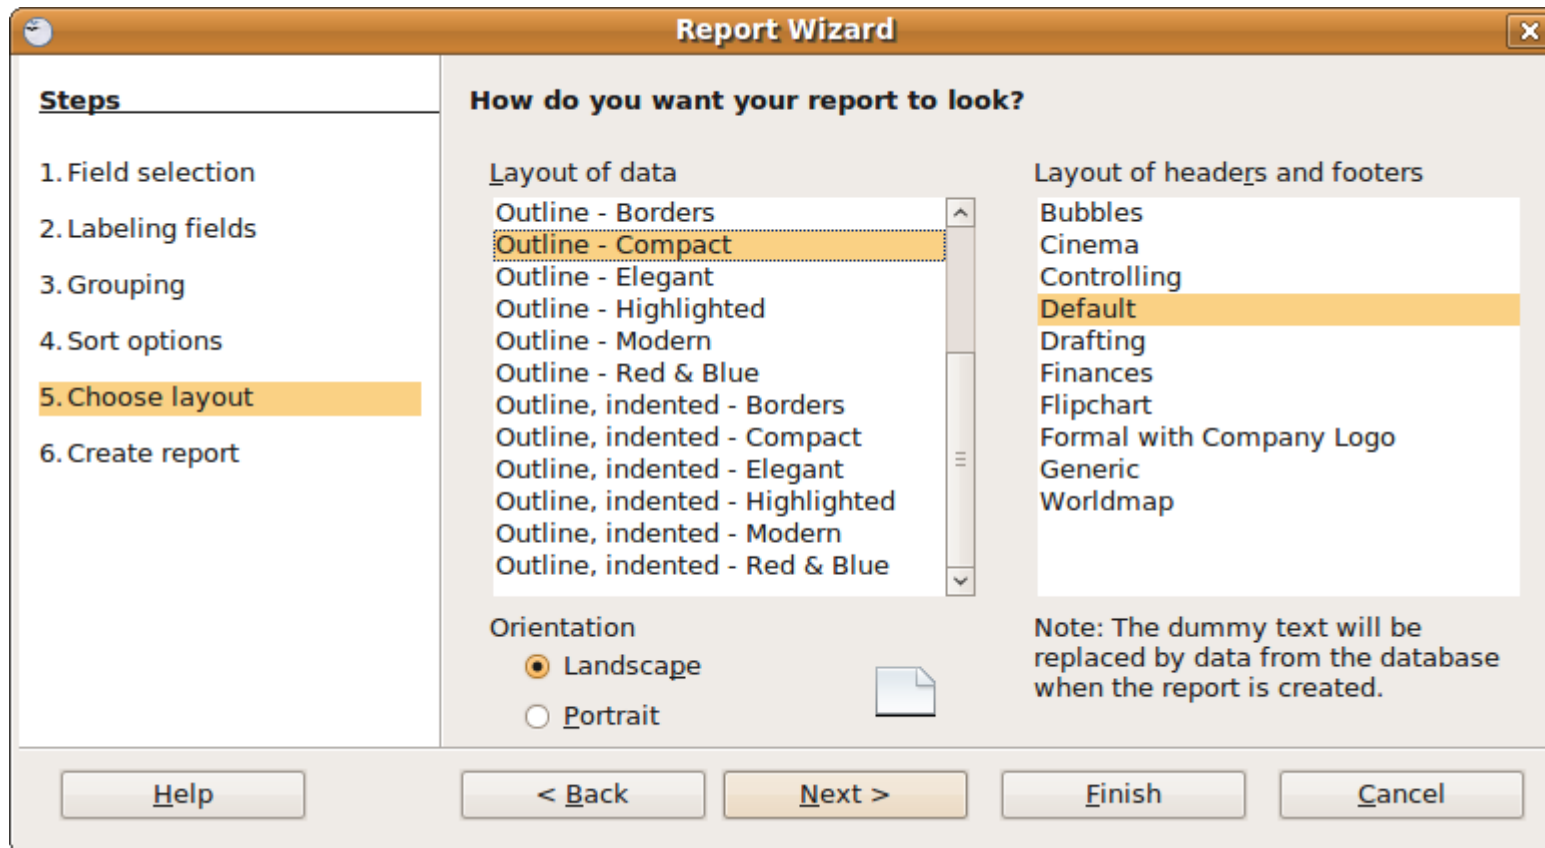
Report Wizard

Steps

1. Field selection
2. Labeling fields
3. Grouping
4. Sort options
5. Choose layout
6. Create report

How do you want your report to look?

Layout of data

Outline - Borders
Outline - Compact
Outline - Elegant
Outline - Highlighted
Outline - Modern
Outline - Red & Blue
Outline, indented - Borders
Outline, indented - Compact
Outline, indented - Elegant
Outline, indented - Highlighted
Outline, indented - Modern
Outline, indented - Red & Blue

Layout of headers and footers

Bubbles
Cinema
Controlling
Default
Drafting
Finances
Flipchart
Formal with Company Logo
Generic
Worldmap

Orientation

Landscape

Portrait

Note: The dummy text will be replaced by data from the database when the report is created.

Help

< Back

Next >

Finish

Cancel